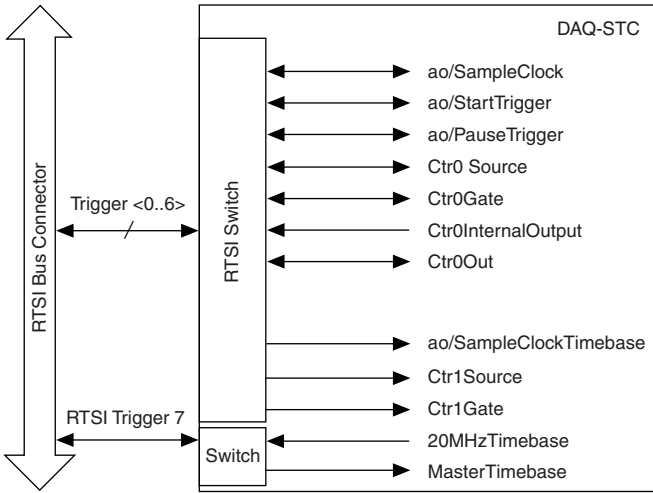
DAQ-STC

RTSI Bus Connector

Trigger <0..6>

RTSI Switch

ao/SampleClock
ao/StartTrigger
ao/PauseTrigger
Ctr0 Source
Ctr0Gate
Ctr0InternalOutput
Ctr0Out

ao/SampleClockTimebase
Ctr1Source
Ctr1Gate

RTSI Trigger 7

Switch

20MHzTimebase
MasterTimebase